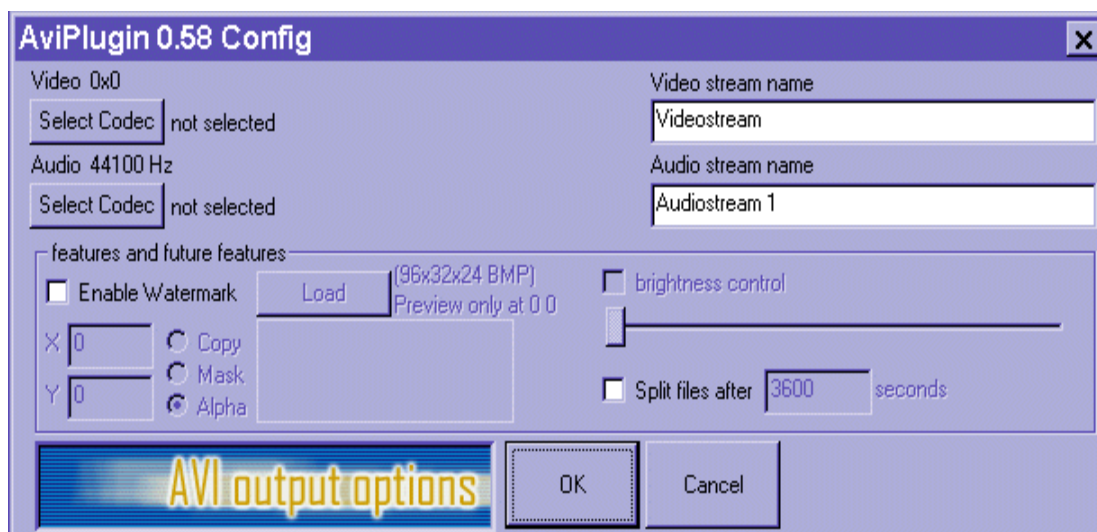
AviPlugin 0.58 Config
×

Video 0x0
Select Codec not selected
Audio 44100 Hz
Select Codec not selected

Video stream name
Videostream
Audio stream name
Audiostream 1

features and future features
Enable Watermark
Load
(96x32x24 BMP)
Preview only at 0 0
X 0
Y 0
Copy
Mask
Alpha
brightness control
Split files after 3600 seconds

AVI output options
OK
Cancel